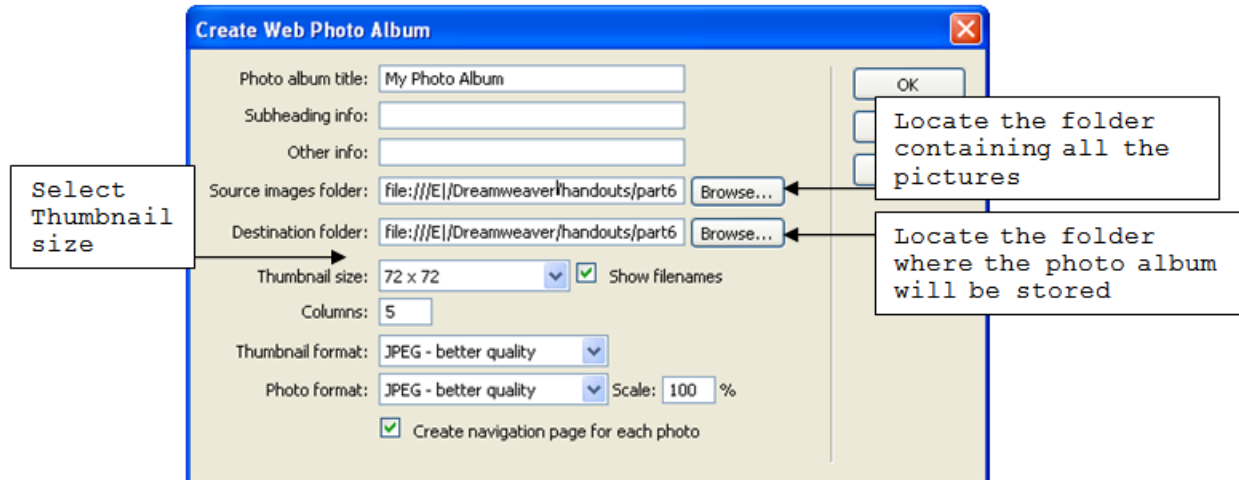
Create Web Photo Album

Photo album title: My Photo Album

Subheading info:

Other info:

Source images folder: file:///E|/Dreamweaver/handouts/part6 Browse...

Destination folder: file:///E|/Dreamweaver/handouts/part6 Browse...

Thumbnail size: 72 x 72 Show filenames

Columns: 5

Thumbnail format: JPEG - better quality

Photo format: JPEG - better quality Scale: 100 %

Create navigation page for each photo

OK

Select Thumbnail size

Locate the folder containing all the pictures

Locate the folder where the photo album will be stored